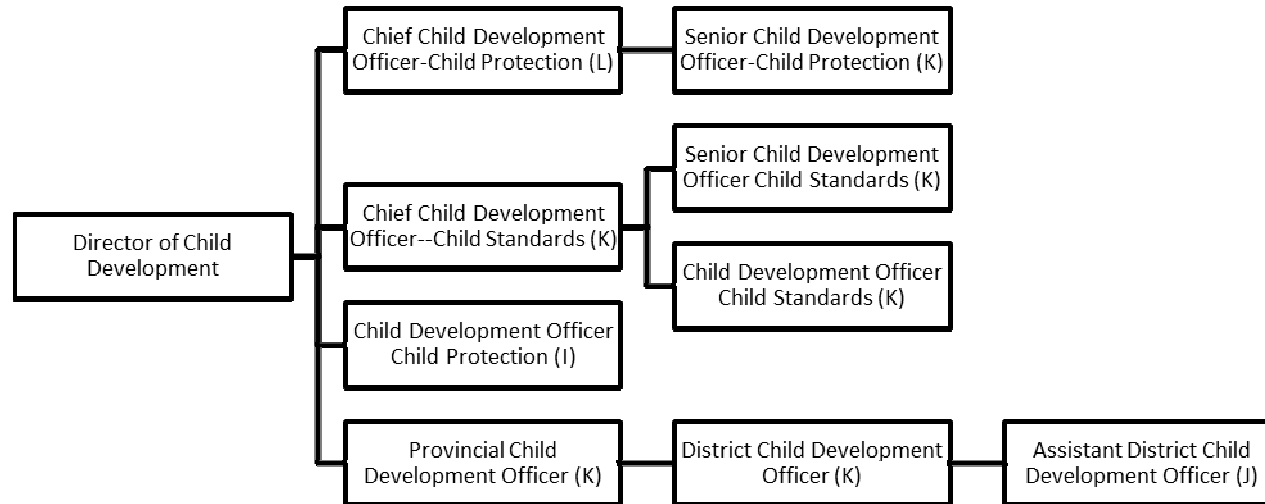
Director of Child Development

Chief Child Development Officer-Child Protection (L)

Senior Child Development Officer-Child Protection (K)

Chief Child Development Officer--Child Standards (K)

Senior Child Development Officer Child Standards (K)

Child Development Officer Child Standards (K)

Child Development Officer Child Protection (I)

Provincial Child Development Officer (K)

District Child Development Officer (K)

Assistant District Child Development Officer (J)